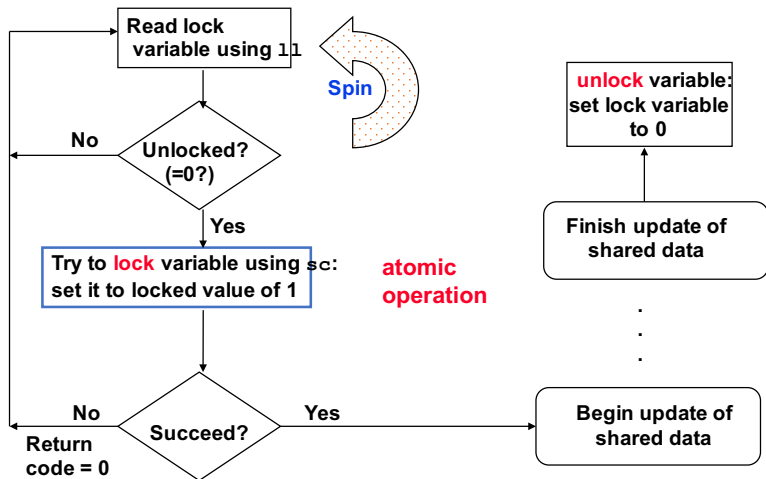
Read lock variable using ll

Spin

No

Unlocked? (=0?)

Yes

Try to lock variable using sc: set it to locked value of 1

atomic operation

No

Return code = 0

Succeed?

Yes

Begin update of shared data

.
.
.

Finish update of shared data

unlock variable: set lock variable to 0